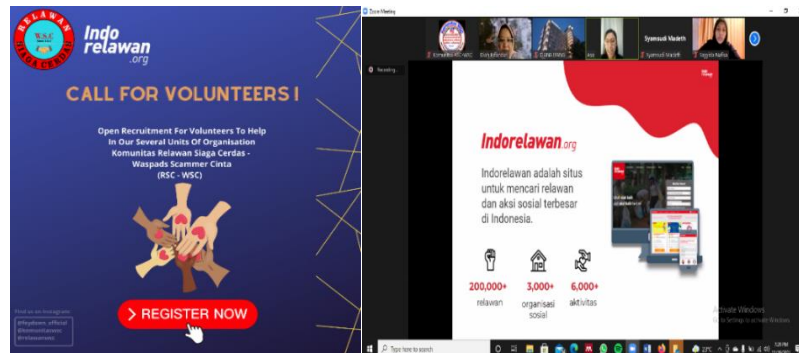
RELAWAN
W.S.C.
SIAGA CERDAS

Indo relawan .org

CALL FOR VOLUNTEERS !

Open Recruitment For Volunteers To Help In Our Several Units Of Organisation Komunitas Relawan Siaga Cerdas - Waspads Scammer Cinta (RSC - WSC)

REGISTER NOW

Find us on Instagram
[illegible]
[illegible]
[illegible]

Zoom Meeting

Recording...

Syamsudi Madarih

Indorelawan.org

Indorelawan adalah situs untuk mencari relawan dan aksi sosial terbesar di Indonesia.

200,000+ relawan

3,000+ organisasi sosial

6,000+ aktivitas

Activate Windows
Go to Settings to activate Windows.

Type here to search